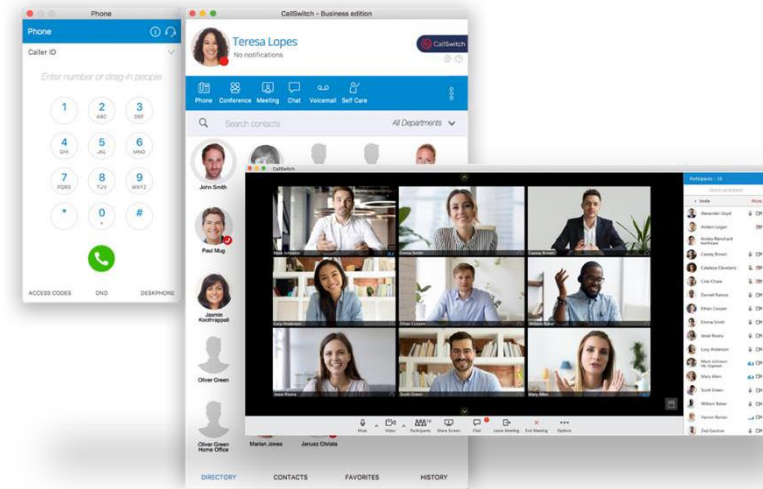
Phone

Phone

Caller ID

Enter number or drag-in people

1
2 ABC
3 DEF
4 GHI
5 JKL
6 MNO
7 PQRS
8 TUV
9 WXYZ
*
0 +
#

ACCESS CODES
DND
DESKPHONE

CallSwitch - Business edition

Teresa Lopes
No notifications

CallSwitch

Phone
Conference
Meeting
Chat
Voicemail
Self Care

Search contacts

All Departments

John Smith

Paul Mug

Jasmin Koothrappali

Oliver Green

Oliver Green Home Office

Marian Jones

Janusz Christa

DIRECTORY
CONTACTS
FAVORITES
HISTORY

CallSwitch

Participants - 16

Mute
Video
Participants
Share Screen
Chat
Leave Meeting
End Meeting
Options